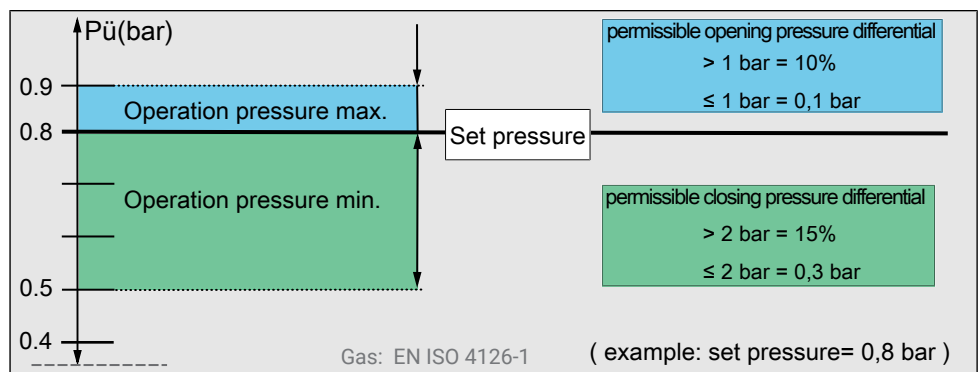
Pü(bar)

0.9

0.8

0.5

0.4

Operation pressure max.

Set pressure

Operation pressure min.

permissible opening pressure differential
> 1 bar = 10%
≤ 1 bar = 0,1 bar

permissible closing pressure differential
> 2 bar = 15%
≤ 2 bar = 0,3 bar

Gas: EN ISO 4126-1

( example: set pressure= 0,8 bar )